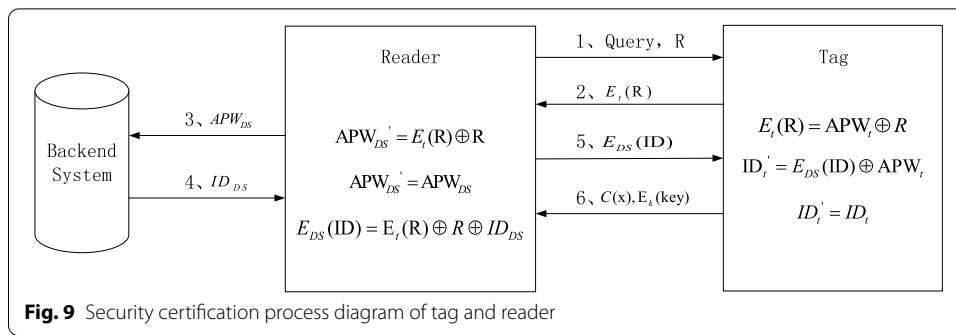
Reader

Tag

Backend System

1、Query, R

2、$E_t$(R)

3、$APW_{DS}$

4、$ID_{DS}$

5、$E_{DS}$(ID)

6、$C(x), E_k(key)$

$APW_{DS}^{'} = E_t(R) \oplus R$

$APW_{DS}^{'} = APW_{DS}$

$E_{DS}(ID) = E_t(R) \oplus R \oplus ID_{DS}$

$E_t(R) = APW_t \oplus R$

$ID_t^{'} = E_{DS}(ID) \oplus APW_t$

$ID_t^{'} = ID_t$

**Fig. 9** Security certification process diagram of tag and reader